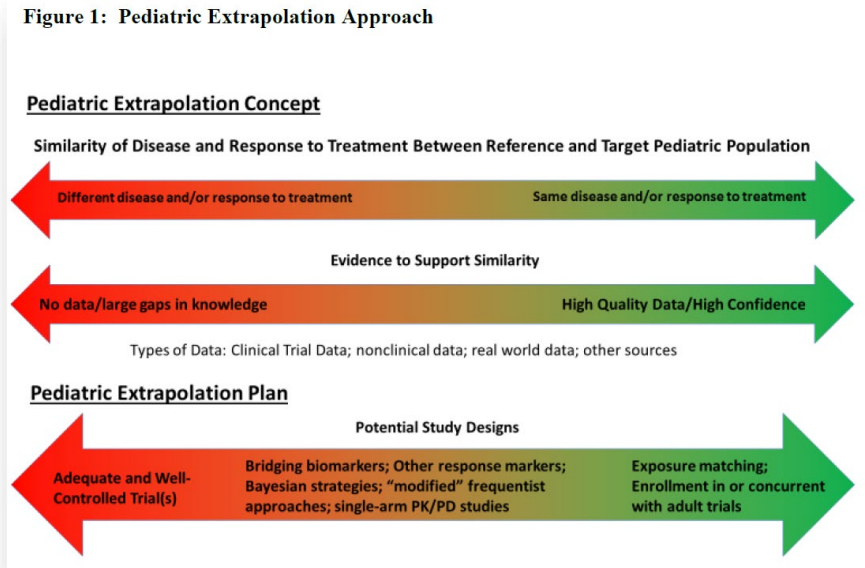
Figure 1: Pediatric Extrapolation Approach

Pediatric Extrapolation Concept

Similarity of Disease and Response to Treatment Between Reference and Target Pediatric Population

Different disease and/or response to treatment

Same disease and/or response to treatment

Evidence to Support Similarity

No data/large gaps in knowledge

High Quality Data/High Confidence

Types of Data: Clinical Trial Data; nonclinical data; real world data; other sources

Pediatric Extrapolation Plan

Potential Study Designs

Adequate and Well-Controlled Trial(s)

Bridging biomarkers; Other response markers; Bayesian strategies; "modified" frequentist approaches; single-arm PK/PD studies

Exposure matching; Enrollment in or concurrent with adult trials